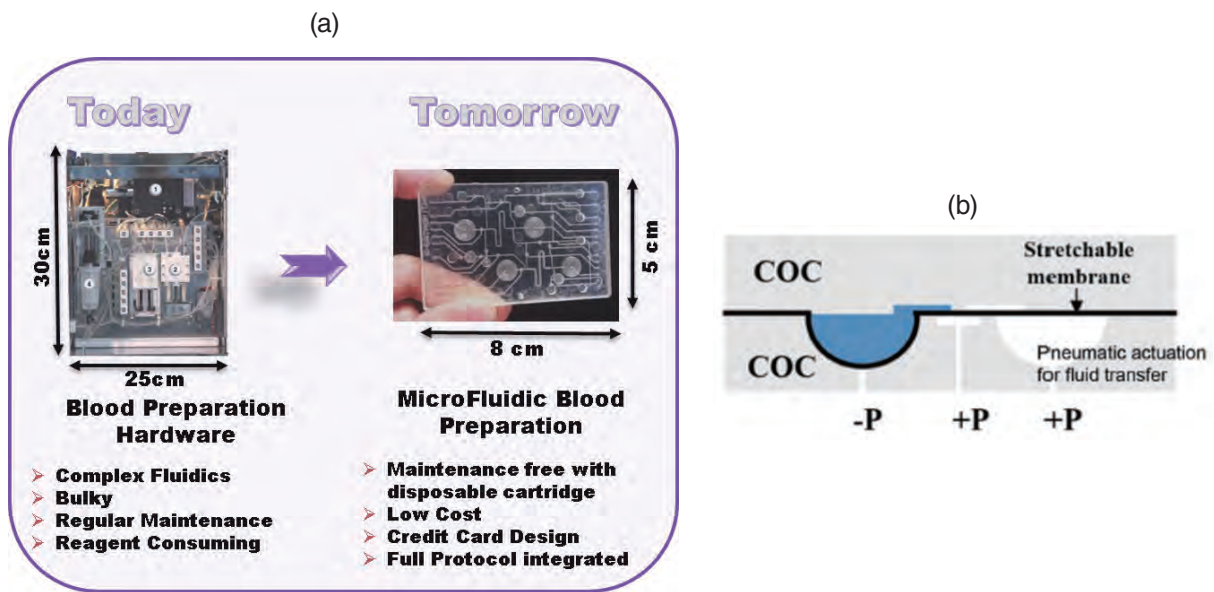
(a)

Today

30cm

1

3 2

4

25cm

Blood Preparation Hardware

➢ Complex Fluidics
➢ Bulky
➢ Regular Maintenance
➢ Reagent Consuming

Tomorrow

5 cm

8 cm

MicroFluidic Blood Preparation

➢ Maintenance free with disposable cartridge
➢ Low Cost
➢ Credit Card Design
➢ Full Protocol integrated

(b)

COC

Stretchable membrane

COC

Pneumatic actuation for fluid transfer

-P +P +P